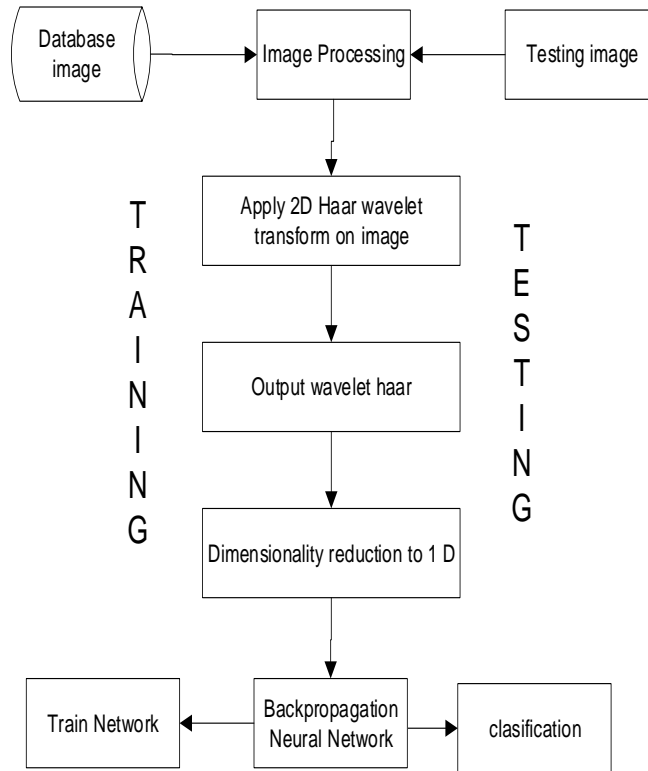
Database image

Image Processing

Testing image

Apply 2D Haar wavelet transform on image

T
R
A
I
N
I
N
G

T
E
S
T
I
N
G

Output wavelet haar

Dimensionality reduction to 1 D

Train Network

Backpropagation Neural Network

clasification